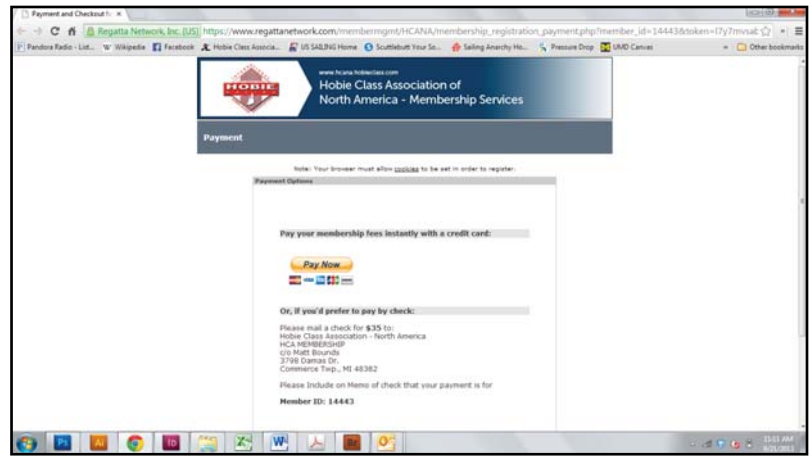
Payment and Checkout f ×

Regatta Network, Inc. [US] https://www.regattanetwork.com/membermgmt/HCANA/membership_registration_payment.php?member_id=14443&token=l7y7mvsat

Pandora Radio - List... Wikipedia Facebook Hobie Class Associa... US SAILING Home Scuttlebutt Your So... Sailing Anarchy Ho... Pressure Drop UMD Canvas Other bookmarks

HOBIE

www.hcana.hobieclass.com
Hobie Class Association of North America - Membership Services

Payment

Note: Your browser must allow cookies to be set in order to register.

Payment Options

Pay your membership fees instantly with a credit card:

Pay Now

Or, if you'd prefer to pay by check:

Please mail a check for $35 to:
Hobie Class Association - North America
HCA MEMBERSHIP
c/o Matt Bounds
3798 Damas Dr.
Commerce Twp., MI 48382

Please Include on Memo of check that your payment is for

Member ID: 14443

11:11 AM
6/21/2013